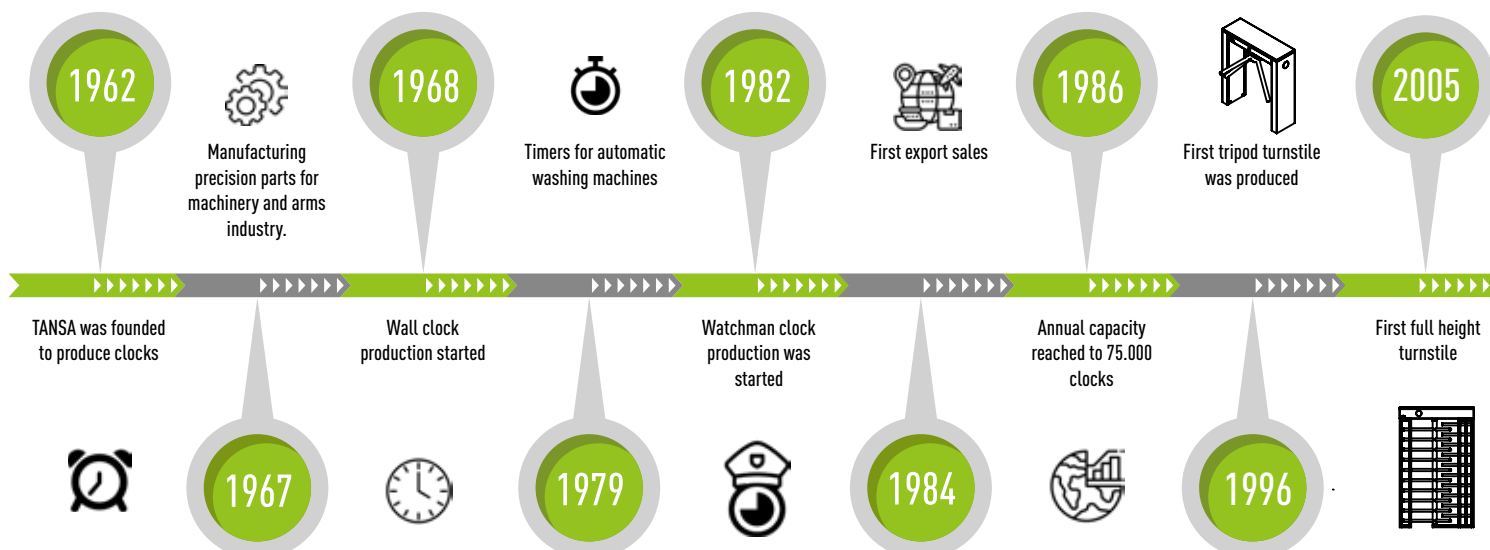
1962

Manufacturing precision parts for machinery and arms industry.

1968

Timers for automatic washing machines

1982

First export sales

1986

First tripod turnstile was produced

2005

TANSA was founded to produce clocks

1967

Wall clock production started

1979

Watchman clock production was started

1984

Annual capacity reached to 75.000 clocks

1996

First full height turnstile